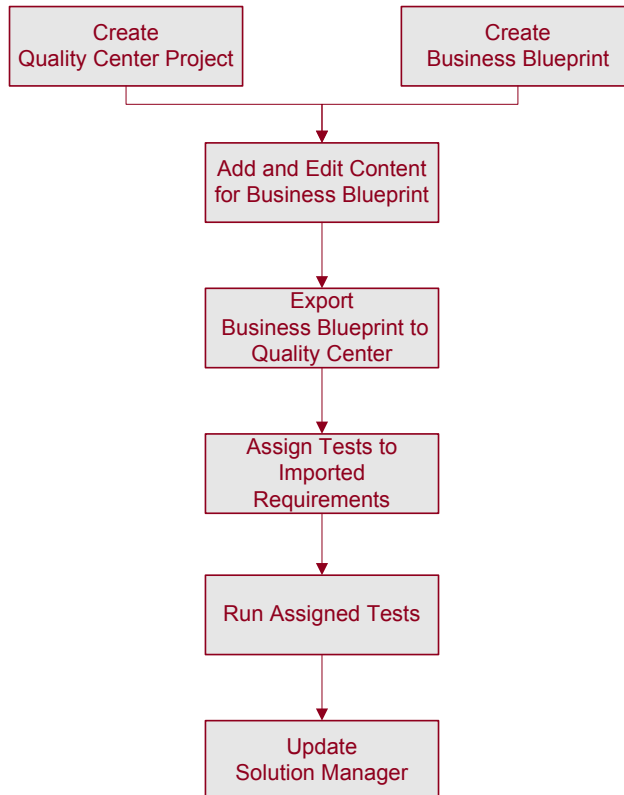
Create
Quality Center Project

Create
Business Blueprint

Add and Edit Content
for Business Blueprint

Export
Business Blueprint to
Quality Center

Assign Tests to
Imported
Requirements

Run Assigned Tests

Update
Solution Manager